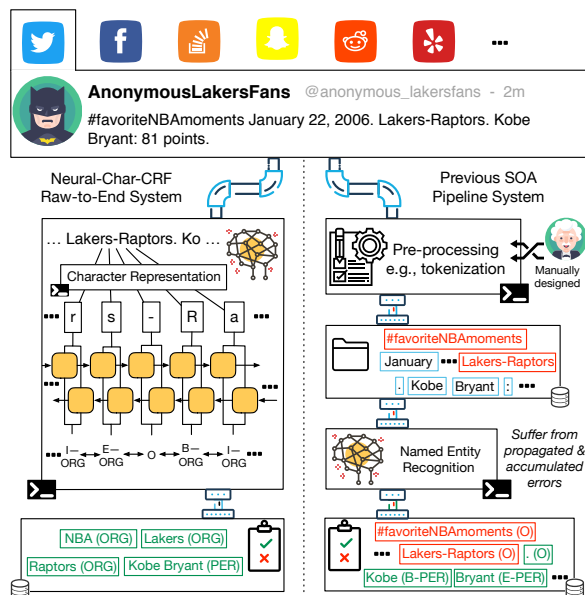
AnonymousLakersFans @anonymous_lakersfans - 2m

#favoriteNBAmoments January 22, 2006. Lakers-Raptors. Kobe Bryant: 81 points.

Neural-Char-CRF Raw-to-End System

... Lakers-Raptors. Ko ...

Character Representation

r s - R a

I–ORG E–ORG O B–ORG I–ORG

NBA (ORG) Lakers (ORG)

Raptors (ORG) Kobe Bryant (PER)

Previous SOA Pipeline System

Pre-processing e.g., tokenization

Manually designed

#favoriteNBAmoments

January Lakers-Raptors

. Kobe Bryant :

Named Entity Recognition

Suffer from propagated & accumulated errors

#favoriteNBAmoments (O)

Lakers-Raptors (O) . (O)

Kobe (B-PER) Bryant (E-PER)